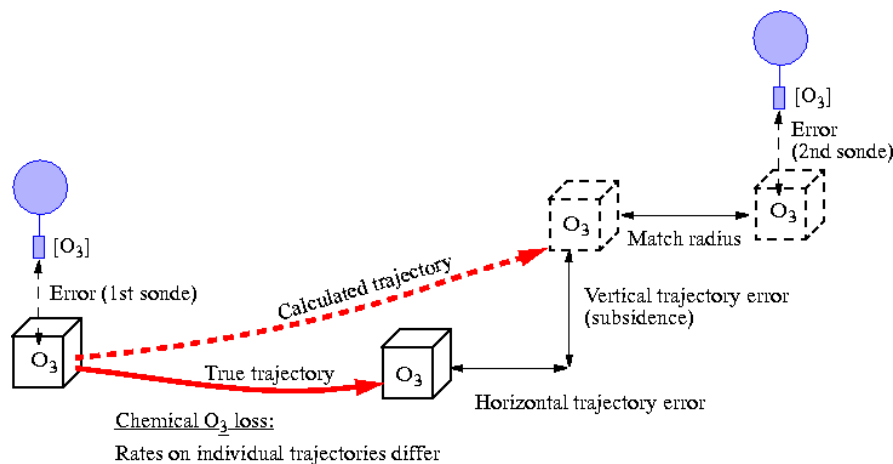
$[O_3]$

Error (2nd sonde)

$O_3$

$O_3$

Match radius

$[O_3]$

Error (1st sonde)

Calculated trajectory

Vertical trajectory error (subsidence)

$O_3$

True trajectory

$O_3$

Horizontal trajectory error

Chemical $O_3$ loss:

Rates on individual trajectories differ